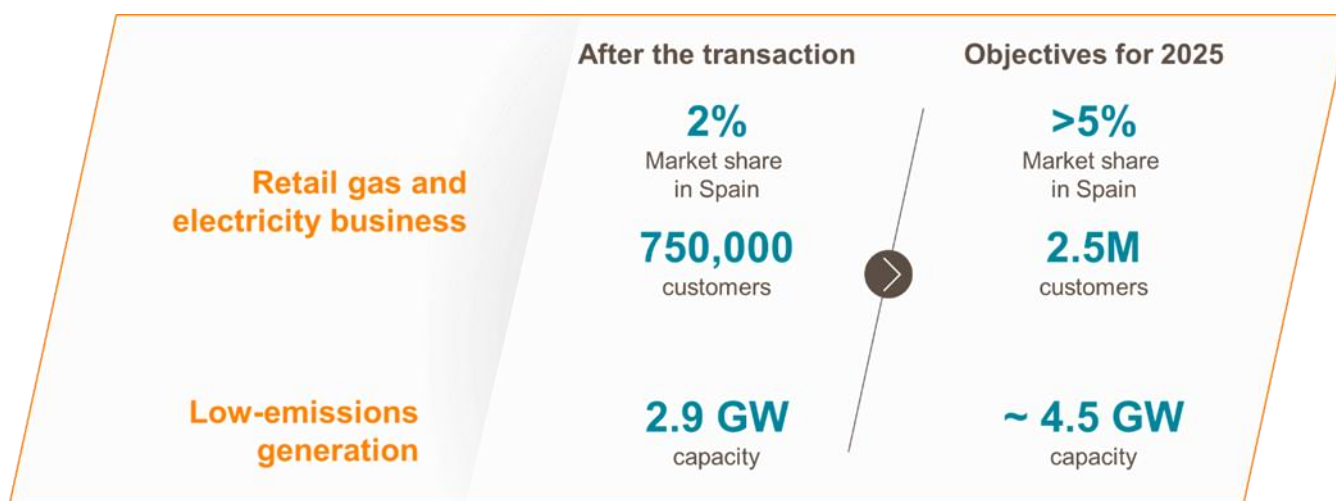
|  | After the transaction | Objectives for 2025 |
|---|---|---|
| Retail gas and electricity business | 2% Market share in Spain | >5% Market share in Spain |
|  | 750,000 customers | 2.5M customers |
| Low-emissions generation | 2.9 GW capacity | ~ 4.5 GW capacity |